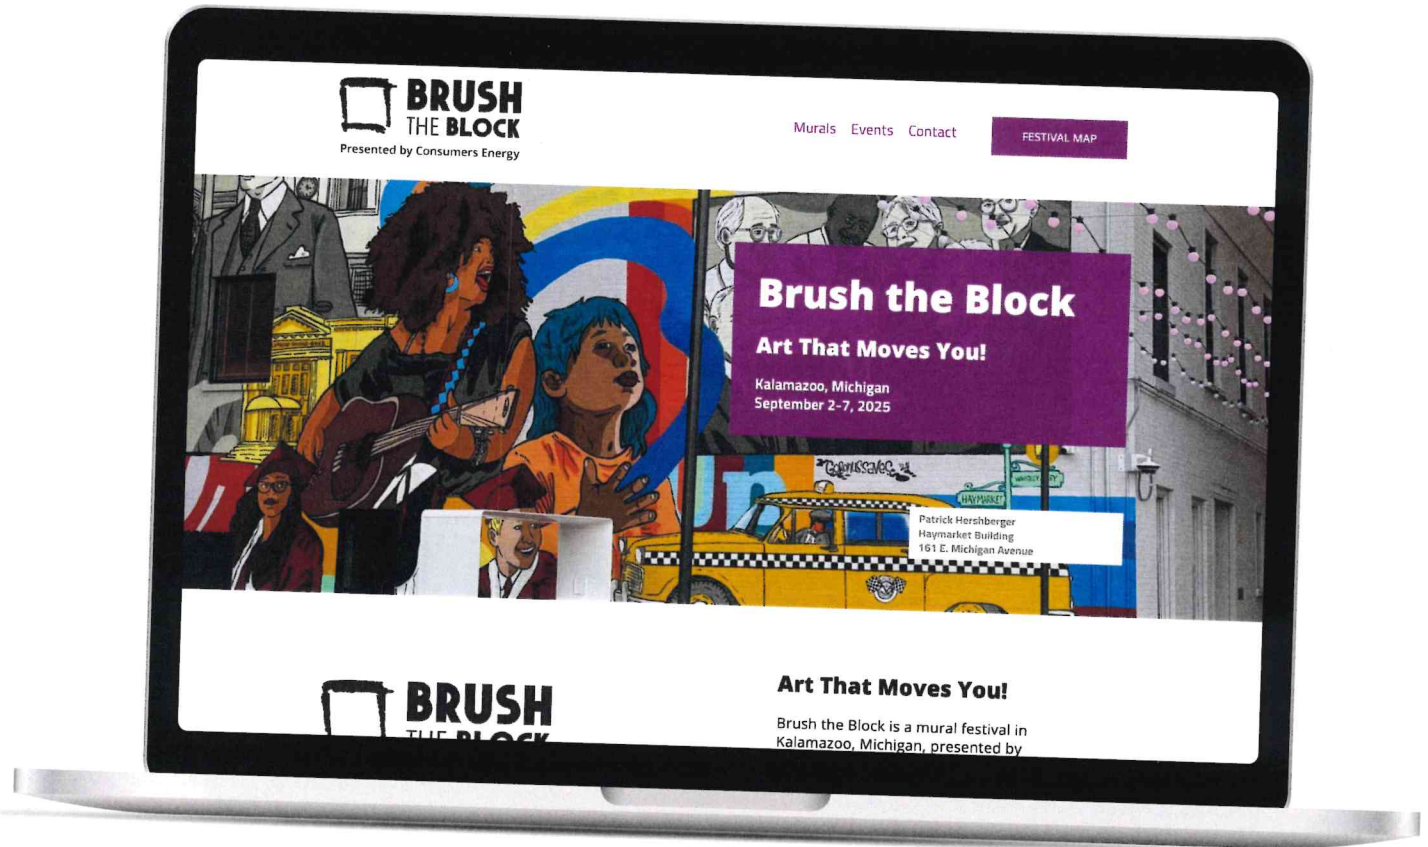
BRUSH THE BLOCK
Presented by Consumers Energy

Murals Events Contact
FESTIVAL MAP

Brush the Block
Art That Moves You!
Kalamazoo, Michigan
September 2-7, 2025

HAYMARKET

Patrick Hershberger
Haymarket Building
161 E. Michigan Avenue

BRUSH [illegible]

Art That Moves You!
Brush the Block is a mural festival in Kalamazoo, Michigan, presented by